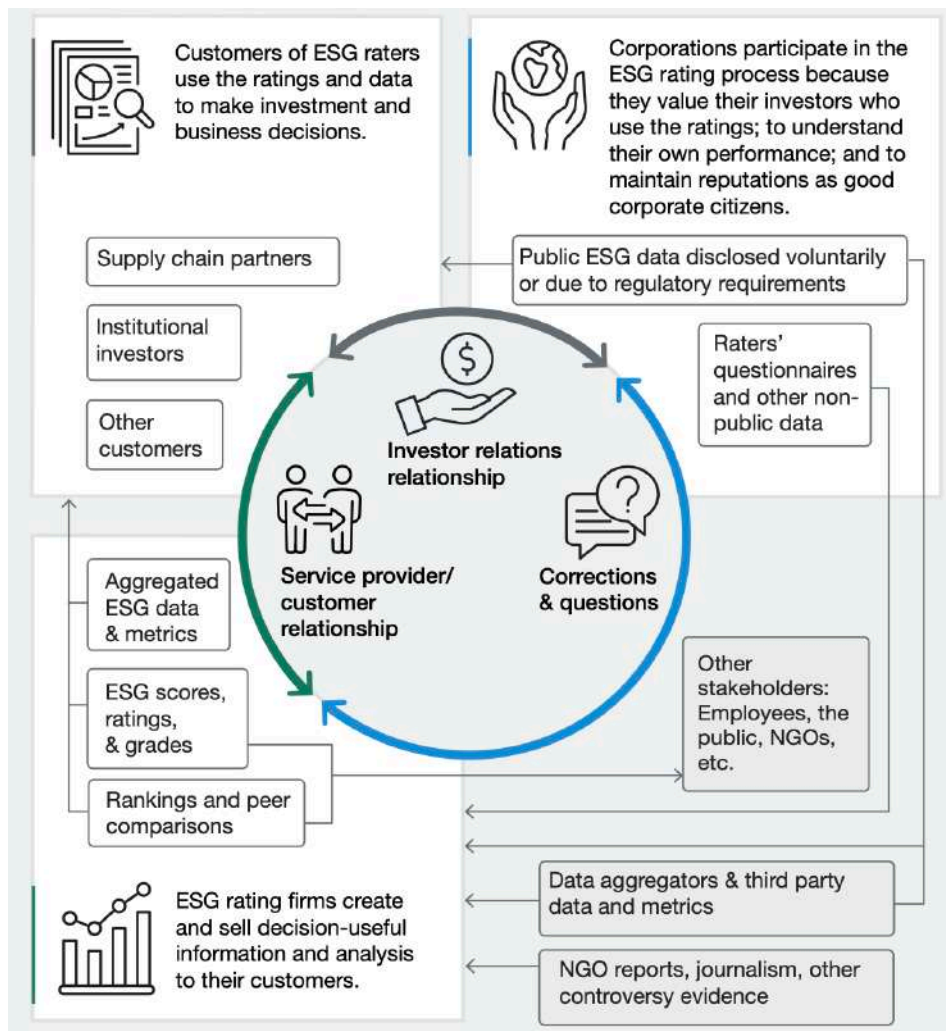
Customers of ESG raters use the ratings and data to make investment and business decisions.

Supply chain partners

Institutional investors

Other customers

Corporations participate in the ESG rating process because they value their investors who use the ratings; to understand their own performance; and to maintain reputations as good corporate citizens.

Public ESG data disclosed voluntarily or due to regulatory requirements

Raters' questionnaires and other non-public data

Investor relations relationship

Service provider/ customer relationship

Corrections & questions

Aggregated ESG data & metrics

ESG scores, ratings, & grades

Rankings and peer comparisons

Other stakeholders: Employees, the public, NGOs, etc.

ESG rating firms create and sell decision-useful information and analysis to their customers.

Data aggregators & third party data and metrics

NGO reports, journalism, other controversy evidence